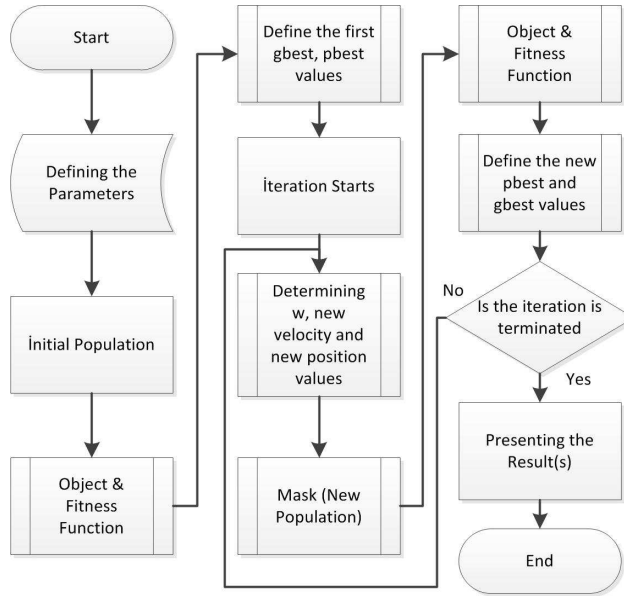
Start

Defining the Parameters

İnitial Population

Object & Fitness Function

Define the first gbest, pbest values

İteration Starts

Determining w, new velocity and new position values

Mask (New Population)

Object & Fitness Function

Define the new pbest and gbest values

No

Is the iteration is terminated

Yes

Presenting the Result(s)

End